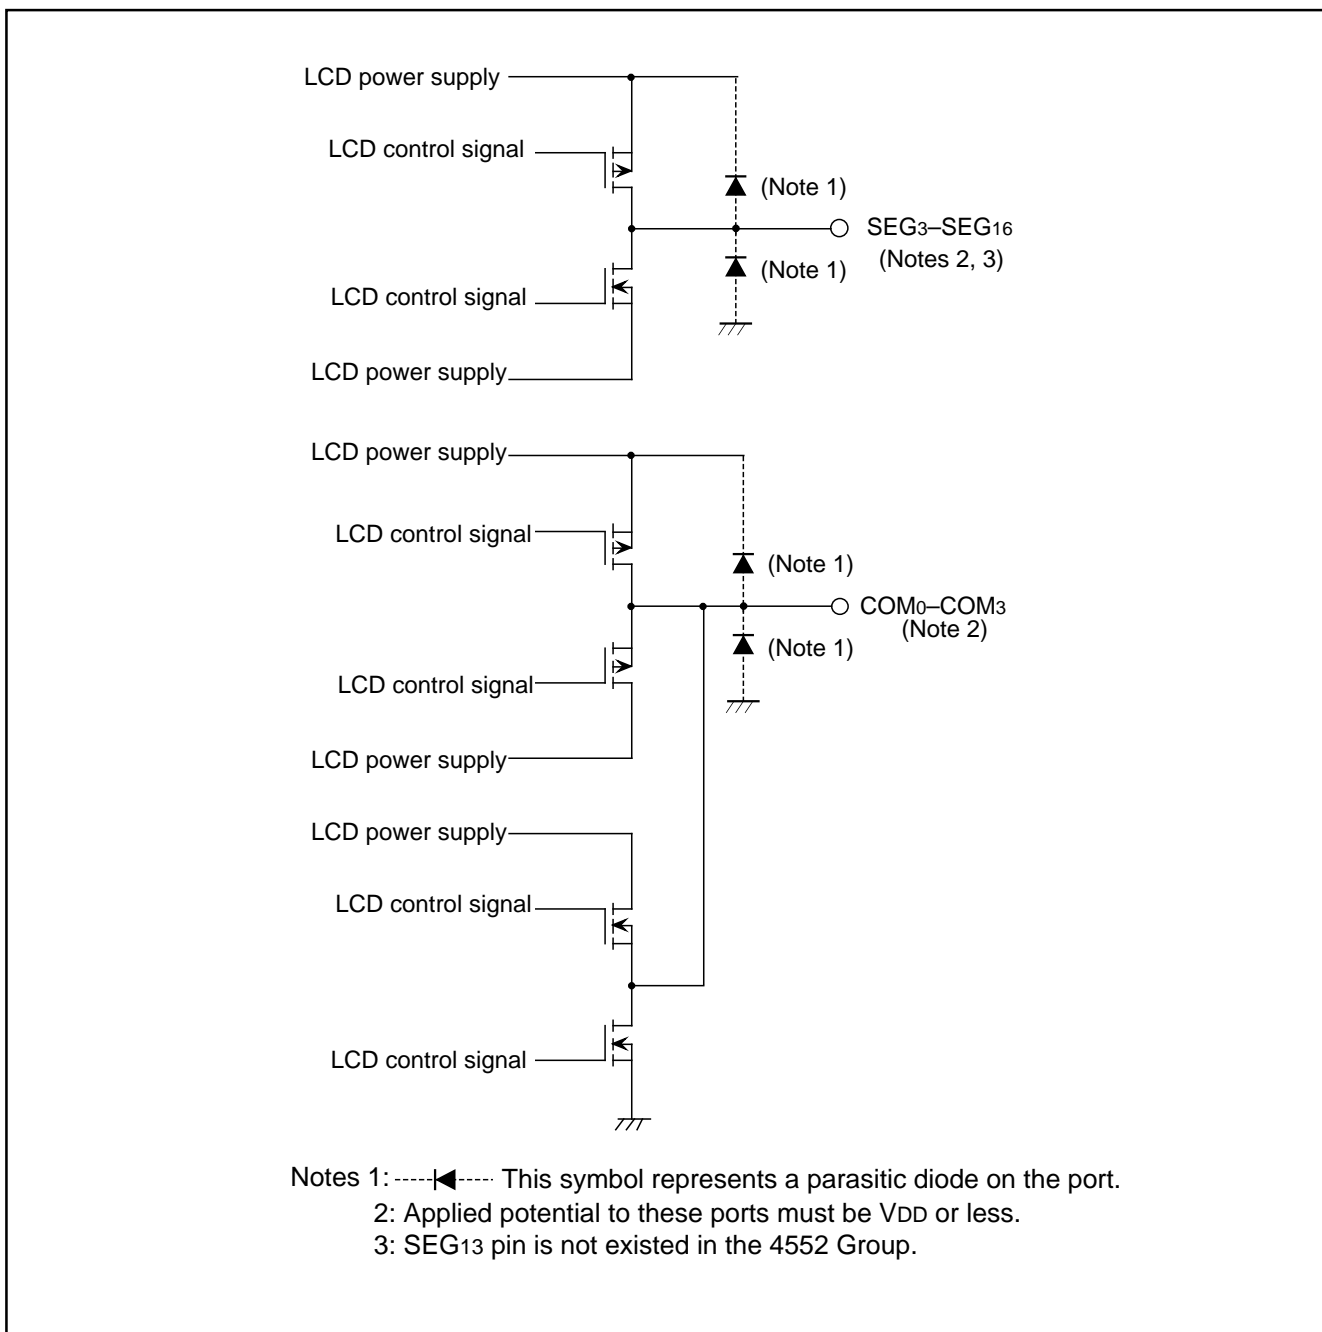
LCD power supply

LCD control signal

(Note 1)

SEG$_3$–SEG$_{16}$
(Notes 2, 3)

(Note 1)

LCD control signal

LCD power supply

LCD power supply

LCD control signal

(Note 1)

COM$_0$–COM$_3$
(Note 2)

(Note 1)

LCD control signal

LCD power supply

LCD power supply

LCD control signal

LCD control signal

Notes 1: This symbol represents a parasitic diode on the port.
2: Applied potential to these ports must be V$_{DD}$ or less.
3: SEG$_{13}$ pin is not existed in the 4552 Group.